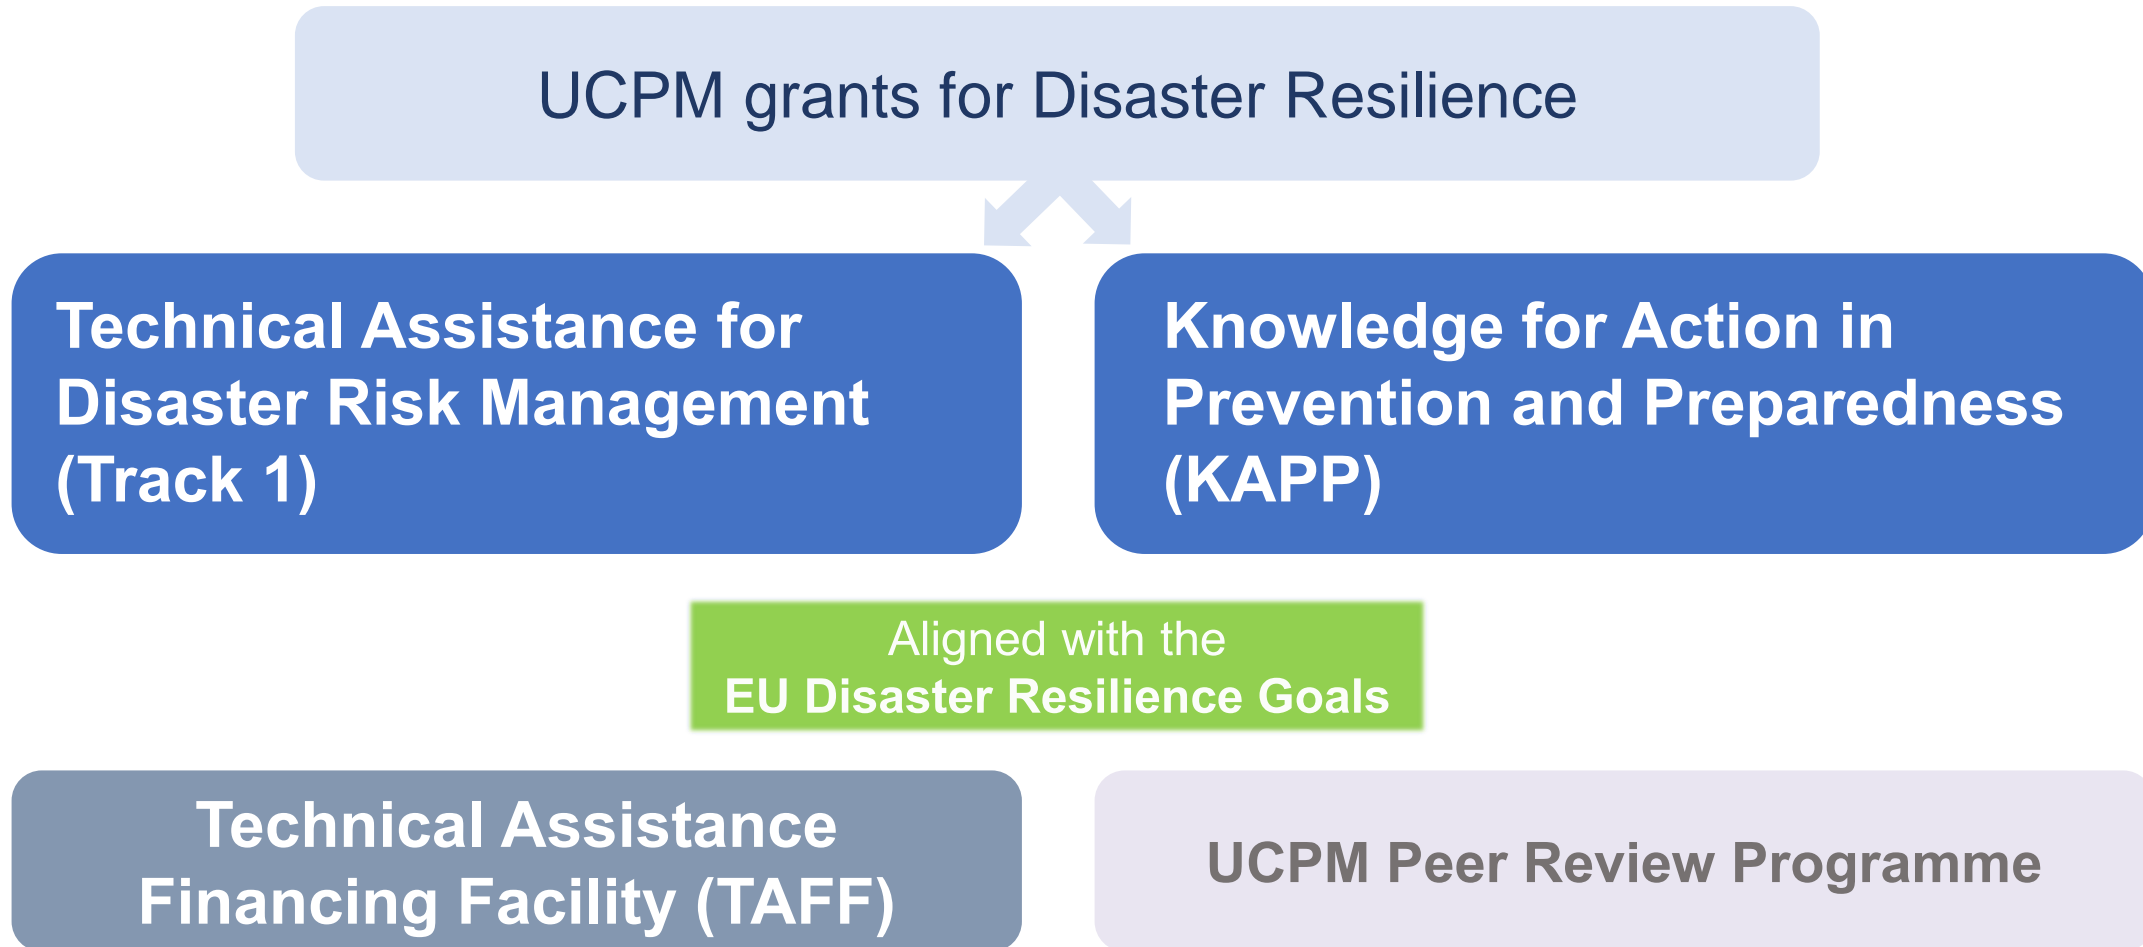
UCPM grants for Disaster Resilience

Technical Assistance for Disaster Risk Management (Track 1)

Knowledge for Action in Prevention and Preparedness (KAPP)

Aligned with the
EU Disaster Resilience Goals

Technical Assistance Financing Facility (TAFF)

UCPM Peer Review Programme